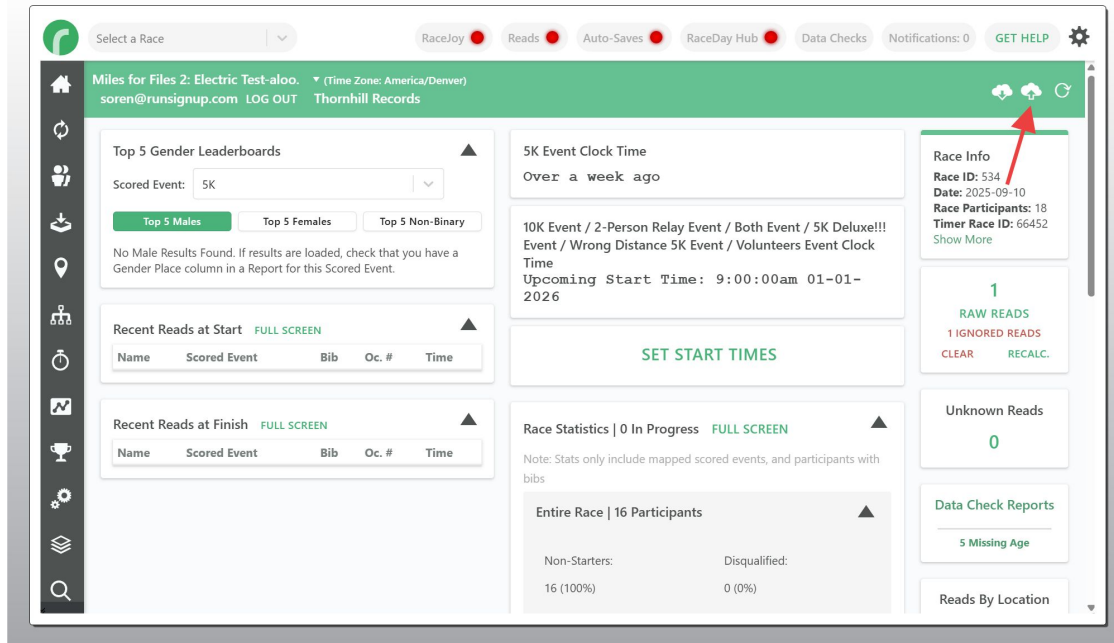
Select a Race

RaceJoy Reads Auto-Saves RaceDay Hub Data Checks Notifications: 0 GET HELP

Miles for Files 2: Electric Test-aloo. (Time Zone: America/Denver)
soren@runsignup.com LOG OUT Thornhill Records

Top 5 Gender Leaderboards

Scored Event: 5K

Top 5 Males Top 5 Females Top 5 Non-Binary

No Male Results Found. If results are loaded, check that you have a Gender Place column in a Report for this Scored Event.

Recent Reads at Start FULL SCREEN

| Name | Scored Event | Bib | Oc. # | Time |
|---|---|---|---|---|

Recent Reads at Finish FULL SCREEN

| Name | Scored Event | Bib | Oc. # | Time |
|---|---|---|---|---|

5K Event Clock Time

Over a week ago

10K Event / 2-Person Relay Event / Both Event / 5K Deluxe!!! Event / Wrong Distance 5K Event / Volunteers Event Clock Time

Upcoming Start Time: 9:00:00am 01-01-2026

SET START TIMES

Race Statistics | 0 In Progress FULL SCREEN

Note: Stats only include mapped scored events, and participants with bibs

Entire Race | 16 Participants

Non-Starters: Disqualified:

16 (100%) 0 (0%)

Race Info
Race ID: 534
Date: 2025-09-10
Race Participants: 18
Timer Race ID: 66452
Show More

1
RAW READS
1 IGNORED READS
CLEAR RECALC.

Unknown Reads
0

Data Check Reports
5 Missing Age

Reads By Location